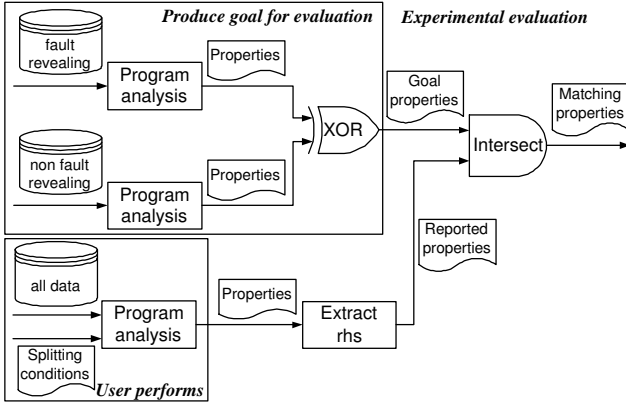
Produce goal for evaluation

Experimental evaluation

fault revealing

Program analysis

Properties

non fault revealing

Program analysis

Properties

XOR

Goal properties

Intersect

Matching properties

Reported properties

all data

Program analysis

Splitting conditions

Properties

Extract rhs

User performs